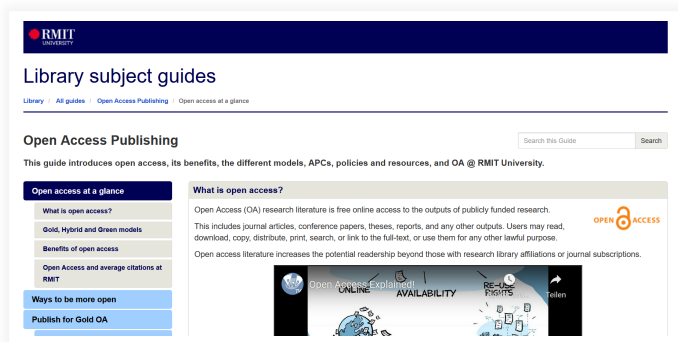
RMIT UNIVERSITY

Library subject guides

Library / All guides / Open Access Publishing / Open access at a glance

Open Access Publishing

Search this Guide | Search

This guide introduces open access, its benefits, the different models, APCs, policies and resources, and OA @ RMIT University.

Open access at a glance

What is open access?

Gold, Hybrid and Green models

Benefits of open access

Open Access and average citations at RMIT

Ways to be more open

Publish for Gold OA

What is open access?

Open Access (OA) research literature is free online access to the outputs of publicly funded research.

This includes journal articles, conference papers, theses, reports, and any other outputs. Users may read, download, copy, distribute, print, search, or link to the full-text, or use them for any other lawful purpose.

OPEN ACCESS

Open access literature increases the potential readership beyond those with research library affiliations or journal subscriptions.

Open Access Explained!

Teilen

ONLINE

AVAILABILITY

RE-USE RIGHTS